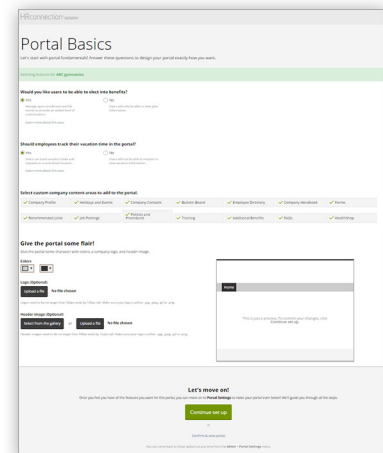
HRconnection

Portal Basics

Let's start with portal fundamentals! Answer these questions to design your portal exactly how you want.

Would you like users to be able to elect into benefits?

Yes

No

Should employees track their vacation time in the portal?

Yes

No

Select custom company content areas to add to the portal:

Company Profile | Holidays and Events | Company Contacts | Bulletin Board | Employee Directory | Company Handbook | Forms

Recommended Links | Job Postings | Policies and Procedures | Training | Additional Benefits | FAQs | HealthShop

Give the portal some flair!

Give the portal some character with colors, a company logo, and header image.

Colors

Logo (Optional)

Upload a file No file chosen

Header image (Optional)

Select from the gallery or Upload a file No file chosen

Home

This is just a preview. To commit your changes, click Continue set up.

Let's move on!

Continue set up

or

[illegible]